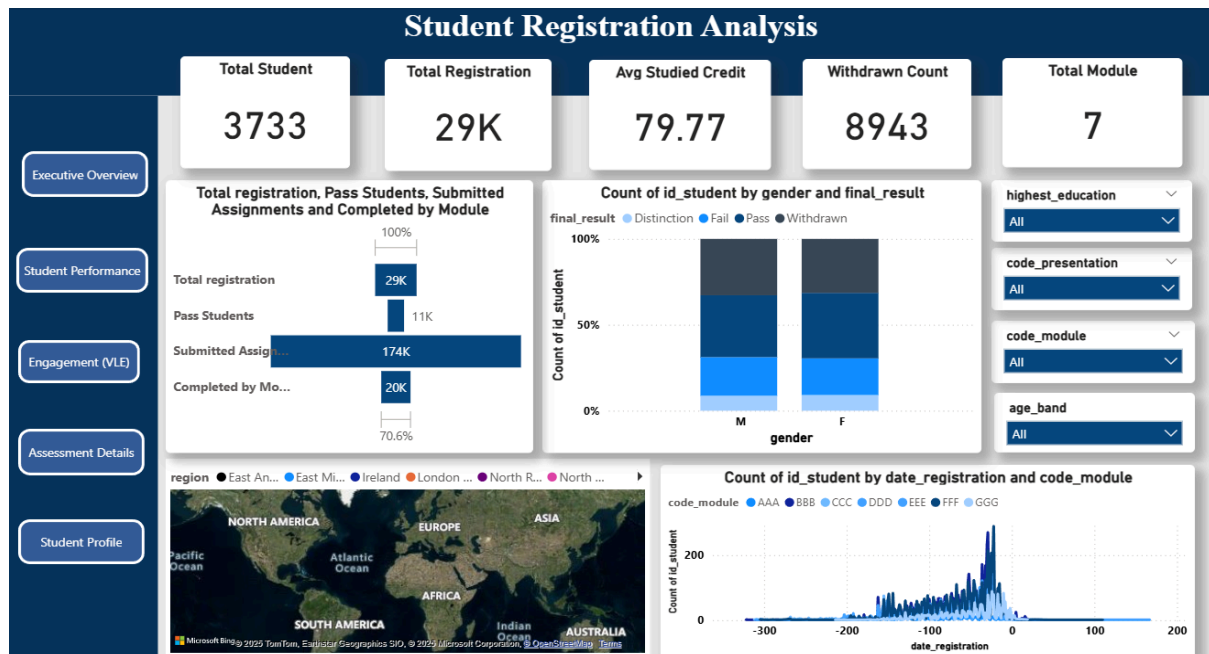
Student Registration Analysis

Total Student
3733

Total Registration
29K

Avg Studied Credit
79.77

Withdrawn Count
8943

Total Module
7

Executive Overview

Student Performance

Engagement (VLE)

Assessment Details

Student Profile

Total registration, Pass Students, Submitted Assignments and Completed by Module

100%

Total registration 29K

Pass Students 11K

Submitted Assign... 174K

Completed by Mo... 20K

70.6%

Count of id_student by gender and final_result

final_result ● Distinction ● Fail ● Pass ● Withdrawn

100%

50%

0%

Count of id_student

M

F

gender

highest_education
All

code_presentation
All

code_module
All

age_band
All

region ● East An... ● East Mi... ● Ireland ● London ... ● North R... ● North ...

NORTH AMERICA

EUROPE

ASIA

Pacific Ocean

Atlantic Ocean

AFRICA

SOUTH AMERICA

Indian Ocean

AUSTRALIA

Microsoft Bing © 2025 TomTom, Earthstar Geographics SIO, © 2025 Microsoft Corporation, © OpenStreetMap Terms

Count of id_student by date_registration and code_module

code_module ● AAA ● BBB ● CCC ● DDD ● EEE ● FFF ● GGG

200

0

Count of id_student

-300

-200

-100

0

100

200

date_registration